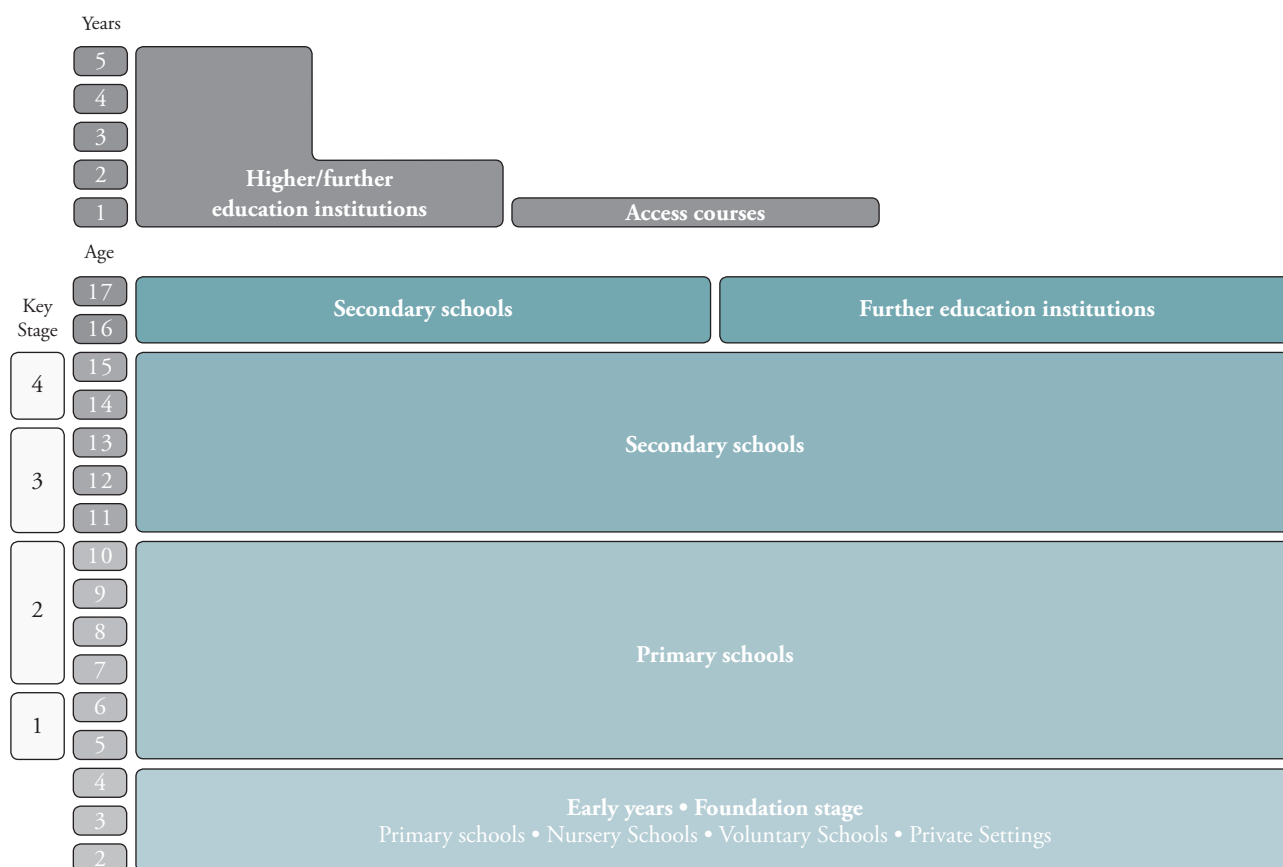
Years

5
4
3
2
1

Higher/further education institutions

Access courses

Age

Key Stage

17
16

Secondary schools

Further education institutions

4
15
14

3
13
12
11

Secondary schools

2
10
9
8
7

1
6
5

Primary schools

4
3
2

Early years • Foundation stage
Primary schools • Nursery Schools • Voluntary Schools • Private Settings